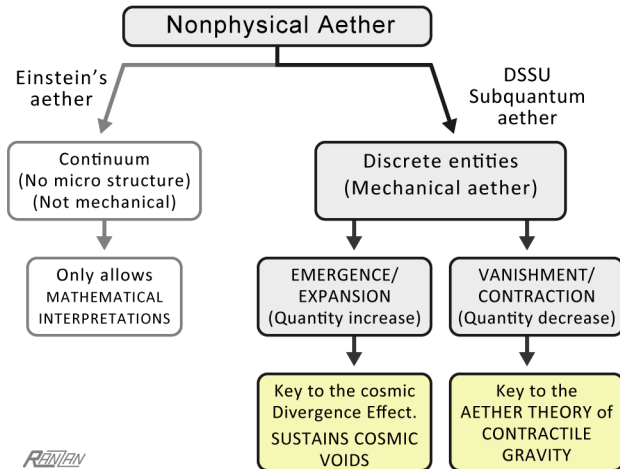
Nonphysical Aether

Einstein's aether

DSSU Subquantum aether

Continuum
(No micro structure)
(Not mechanical)

Only allows MATHEMATICAL INTERPRETATIONS

Discrete entities
(Mechanical aether)

EMERGENCE/ EXPANSION
(Quantity increase)

VANISHMENT/ CONTRACTION
(Quantity decrease)

Key to the cosmic Divergence Effect.
SUSTAINS COSMIC VOIDS

Key to the AETHER THEORY of CONTRACTILE GRAVITY

RANTAN